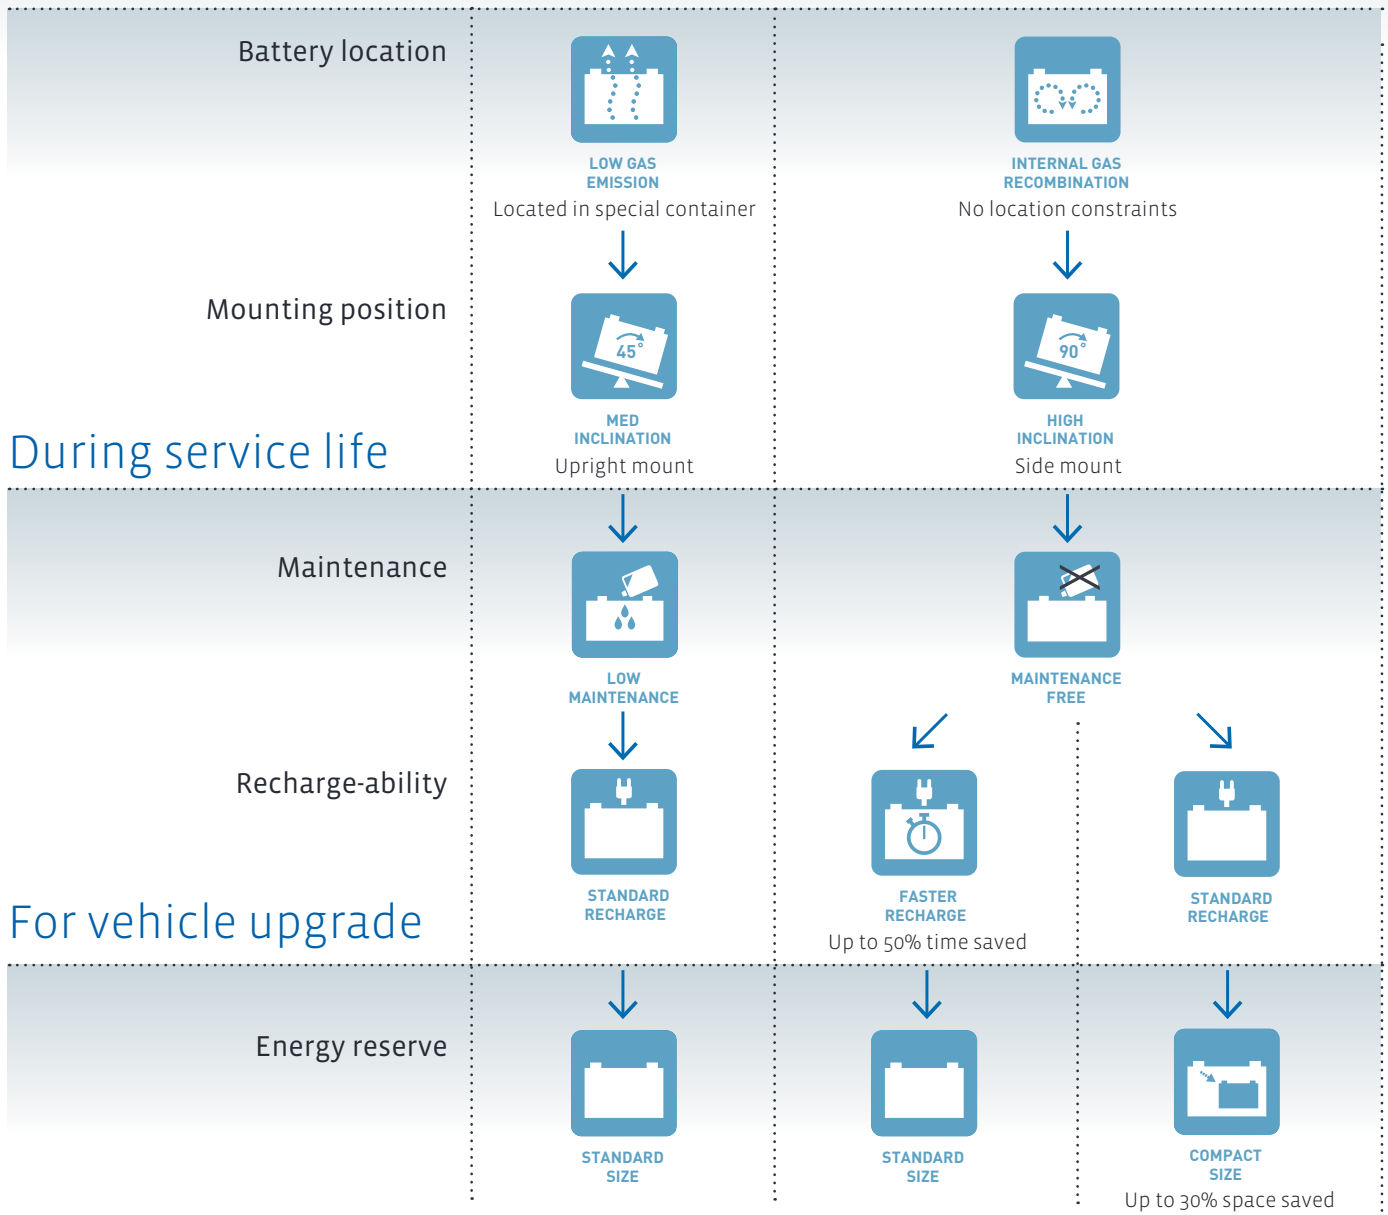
Battery location

LOW GAS EMISSION
Located in special container

INTERNAL GAS RECOMBINATION
No location constraints

Mounting position

45°

MED INCLINATION
Upright mount

90°

HIGH INCLINATION
Side mount

During service life

Maintenance

LOW MAINTENANCE

MAINTENANCE FREE

Recharge-ability

STANDARD RECHARGE

FASTER RECHARGE
Up to 50% time saved

STANDARD RECHARGE

For vehicle upgrade

Energy reserve

STANDARD SIZE

STANDARD SIZE

COMPACT SIZE
Up to 30% space saved